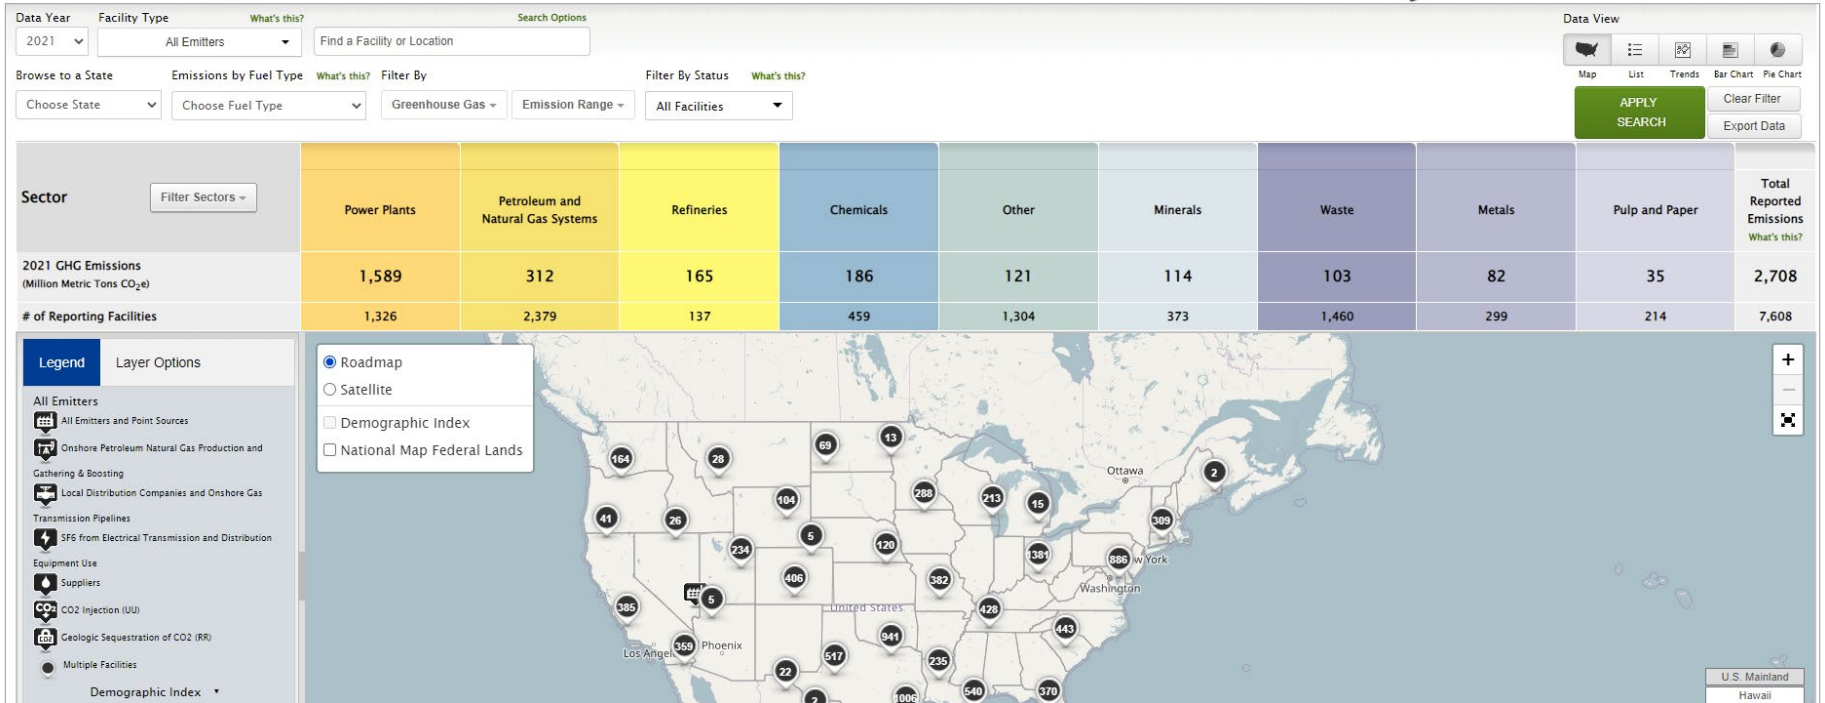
Data Year 2021
Facility Type All Emitters
What's this?
Search Options
Find a Facility or Location
Data View
Map List Trends Bar Chart Pie Chart
Browse to a State Choose State
Emissions by Fuel Type What's this? Choose Fuel Type
Filter By Greenhouse Gas Emission Range
Filter By Status What's this? All Facilities
APPLY SEARCH
Clear Filter
Export Data

| Sector Filter Sectors | Power Plants | Petroleum and Natural Gas Systems | Refineries | Chemicals | Other | Minerals | Waste | Metals | Pulp and Paper | Total Reported Emissions What's this? |
|---|---|---|---|---|---|---|---|---|---|---|
| 2021 GHG Emissions (Million Metric Tons $CO_2e$) | 1,589 | 312 | 165 | 186 | 121 | 114 | 103 | 82 | 35 | 2,708 |
| # of Reporting Facilities | 1,326 | 2,379 | 137 | 459 | 1,304 | 373 | 1,460 | 299 | 214 | 7,608 |

Legend Layer Options
All Emitters
All Emitters and Point Sources
Onshore Petroleum Natural Gas Production and Gathering & Boosting
Local Distribution Companies and Onshore Gas Transmission Pipelines
SF6 from Electrical Transmission and Distribution Equipment Use
Suppliers
CO2 Injection (UU)
Geologic Sequestration of CO2 (RR)
Multiple Facilities
Demographic Index

Roadmap
Satellite
Demographic Index
National Map Federal Lands

164 28 69 13 2 Ottawa 288 213 15 104 41 26 309 5 234 120 1381 886 New York 406 382 Washington 385 5 United States 428 941 443 359 Phoenix Los Angeles 517 235 22 2 1006 540 370

U.S. Mainland
Hawaii